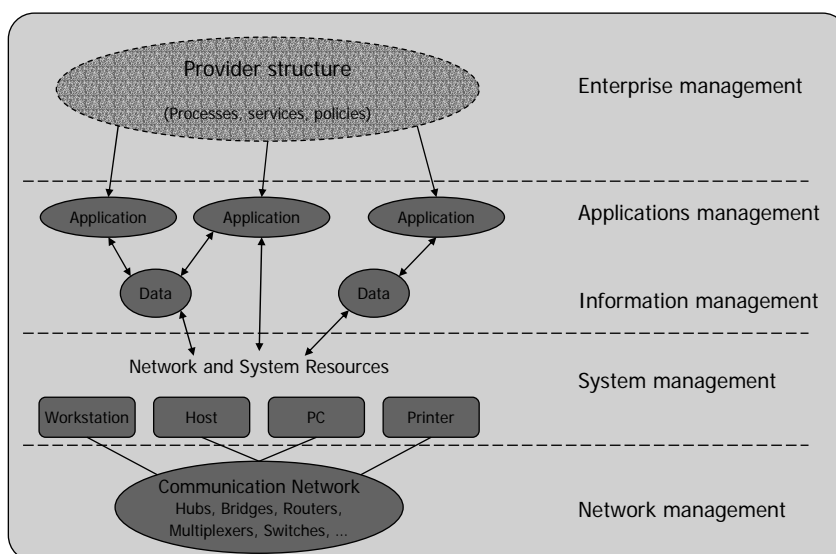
Provider structure
(Processes, services, policies)

Enterprise management

Application
Application
Application

Applications management

Data
Data

Information management

Network and System Resources

System management

Workstation
Host
PC
Printer

Communication Network
Hubs, Bridges, Routers, Multiplexers, Switches, ...

Network management